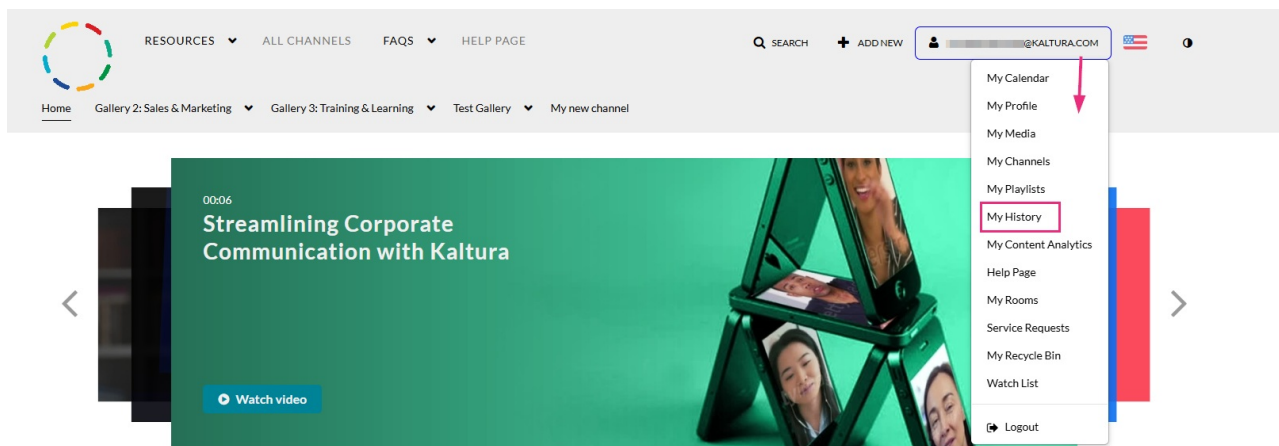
RESOURCES ALL CHANNELS FAQS HELP PAGE

SEARCH ADD NEW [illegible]@KALTURA.COM

Home Gallery 2: Sales & Marketing Gallery 3: Training & Learning Test Gallery My new channel

My Calendar
My Profile
My Media
My Channels
My Playlists
My History
My Content Analytics
Help Page
My Rooms
Service Requests
My Recycle Bin
Watch List
Logout

00:06
Streamlining Corporate Communication with Kaltura

Watch video